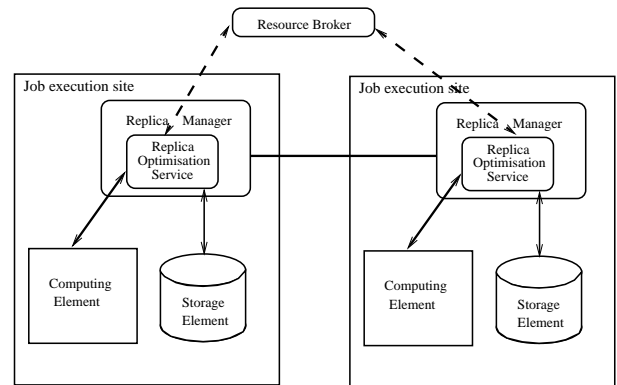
Resource Broker

Job execution site

Replica Manager

Replica Optimisation Service

Computing Element

Storage Element

Job execution site

Replica Manager

Replica Optimisation Service

Computing Element

Storage Element